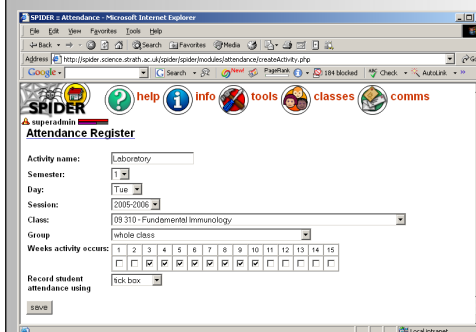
SPIDER :: Attendance - Microsoft Internet Explorer

File Edit View Favorites Tools Help

Back Search Favorites Media

Address http://spider.science.strath.ac.uk/spider/modules/attendance/createActivity.php

Google Search PageRank 184 blocked Check AutoLink

SPIDER help info tools classes comms

superadmin

Attendance Register

Activity name: Laboratory

Semester: 1

Day: Tue

Session: 2005-2006

Class: 09 310 - Fundamental Immunology

Group whole class

Weeks activity occurs:

| 1 | 2 | 3 | 4 | 5 | 6 | 7 | 8 | 9 | 10 | 11 | 12 | 13 | 14 | 15 |
|---|---|---|---|---|---|---|---|---|---|---|---|---|---|---|
| ☐ | ☐ | ☑ | ☑ | ☑ | ☑ | ☑ | ☑ | ☑ | ☑ | ☐ | ☐ | ☐ | ☐ | ☐ |

Record student attendance using tick box

save

Local intranet